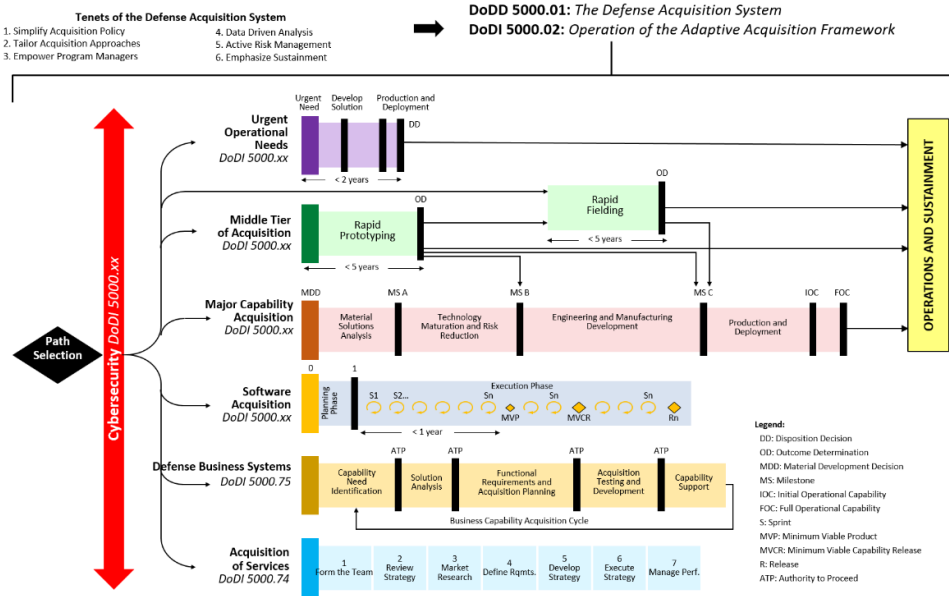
Tenets of the Defense Acquisition System
1. Simplify Acquisition Policy
2. Tailor Acquisition Approaches
3. Empower Program Managers
4. Data Driven Analysis
5. Active Risk Management
6. Emphasize Sustainment

DoDD 5000.01: The Defense Acquisition System
DoDI 5000.02: Operation of the Adaptive Acquisition Framework

Path Selection

Cybersecurity DoDI 5000.xx

Urgent Operational Needs
DoDI 5000.xx
Urgent Need
Develop Solution
Production and Deployment
DD
< 2 years

Middle Tier of Acquisition
DoDI 5000.xx
Rapid Prototyping
OD
< 5 years
Rapid Fielding
OD
< 5 years

Major Capability Acquisition
DoDI 5000.xx
MDD
Material Solutions Analysis
MS A
Technology Maturation and Risk Reduction
MS B
Engineering and Manufacturing Development
MS C
Production and Deployment
IOC
FOC

Software Acquisition
DoDI 5000.xx
0
Planning Phase
1
Execution Phase
S1
S2...
Sn
MVP
Sn
MVCR
Sn
Rn
< 1 year

Defense Business Systems
DoDI 5000.75
Capability Need Identification
ATP
Solution Analysis
ATP
Functional Requirements and Acquisition Planning
ATP
Acquisition Testing and Development
ATP
Capability Support
Business Capability Acquisition Cycle

Acquisition of Services
DoDI 5000.74
1 Form the Team
2 Review Strategy
3 Market Research
4 Define Rqmts.
5 Develop Strategy
6 Execute Strategy
7 Manage Perf.

OPERATIONS AND SUSTAINMENT

Legend:
DD: Disposition Decision
OD: Outcome Determination
MDD: Material Development Decision
MS: Milestone
IOC: Initial Operational Capability
FOC: Full Operational Capability
S: Sprint
MVP: Minimum Viable Product
MVCR: Minimum Viable Capability Release
R: Release
ATP: Authority to Proceed